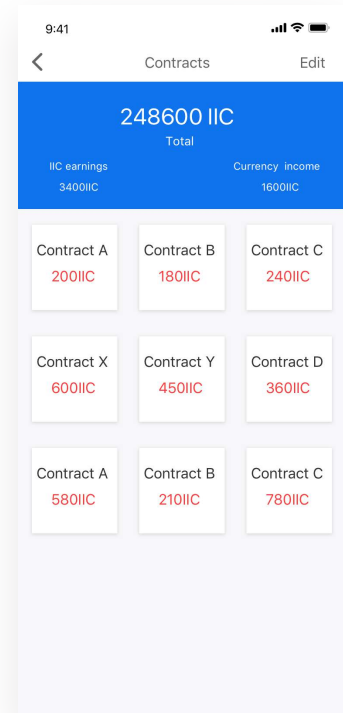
9:41

<

Contracts

Edit

248600 IIC

Total

IIC earnings

3400IIC

Currency income

1600IIC

Contract A
200IIC

Contract B
180IIC

Contract C
240IIC

Contract X
600IIC

Contract Y
450IIC

Contract D
360IIC

Contract A
580IIC

Contract B
210IIC

Contract C
780IIC